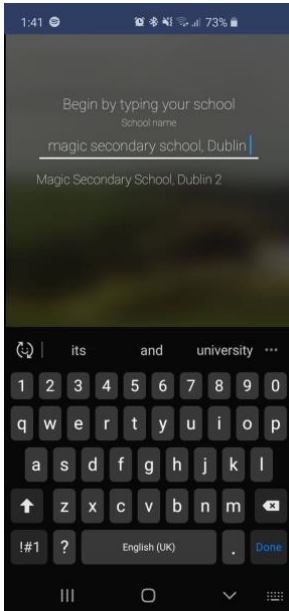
1:41 73%

Begin by typing your school

School name

magic secondary school, Dublin

Magic Secondary School, Dublin 2

its and university ···

1 2 3 4 5 6 7 8 9 0

q w e r t y u i o p

a s d f g h j k l

z x c v b n m

!#1 ? English (UK) . Done